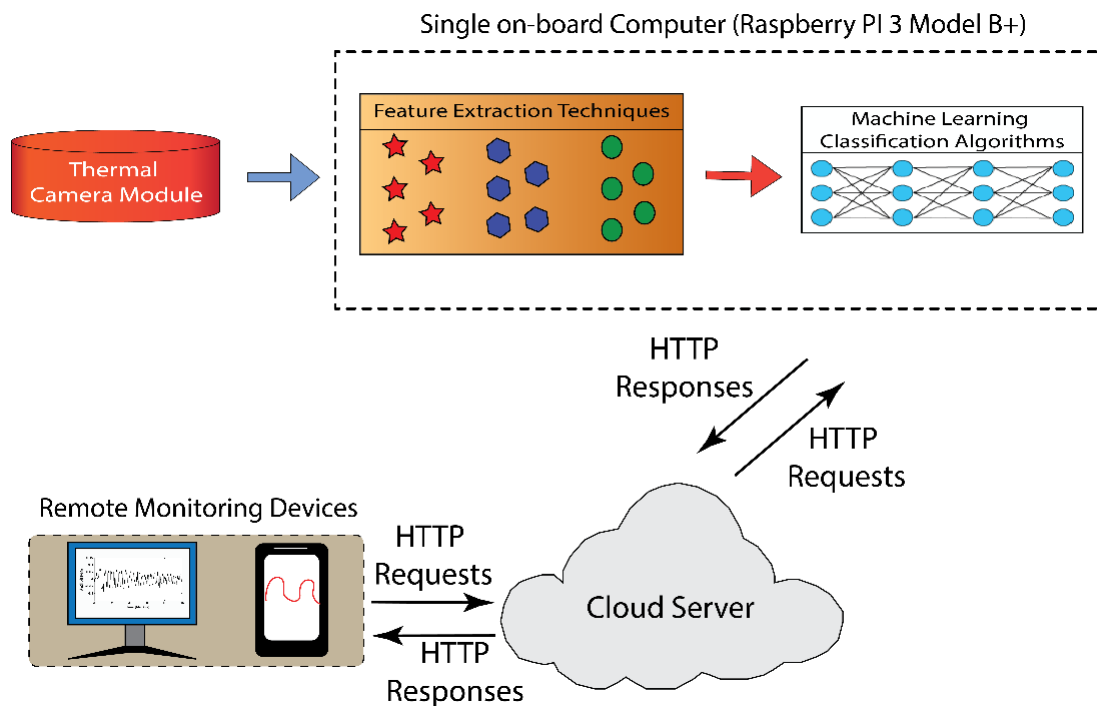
Single on-board Computer (Raspberry PI 3 Model B+)

Thermal Camera Module

Feature Extraction Techniques

Machine Learning Classification Algorithms

HTTP Responses

HTTP Requests

Remote Monitoring Devices

HTTP Requests

HTTP Responses

Cloud Server